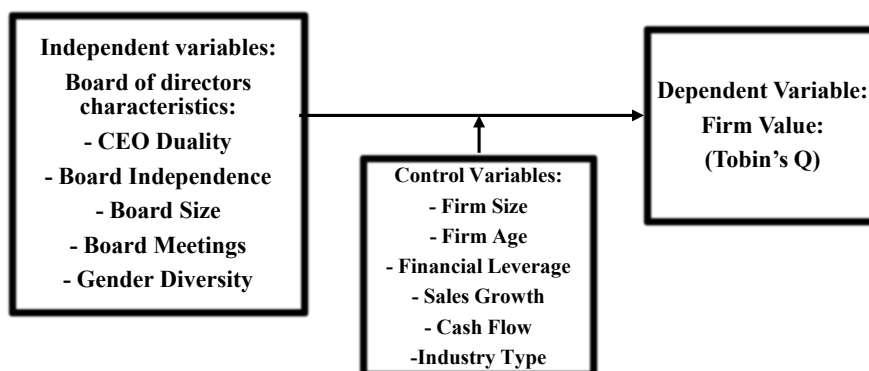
Independent variables:
Board of directors characteristics:
- CEO Duality
- Board Independence
- Board Size
- Board Meetings
- Gender Diversity

Control Variables:
- Firm Size
- Firm Age
- Financial Leverage
- Sales Growth
- Cash Flow
-Industry Type

Dependent Variable:
Firm Value:
(Tobin's Q)